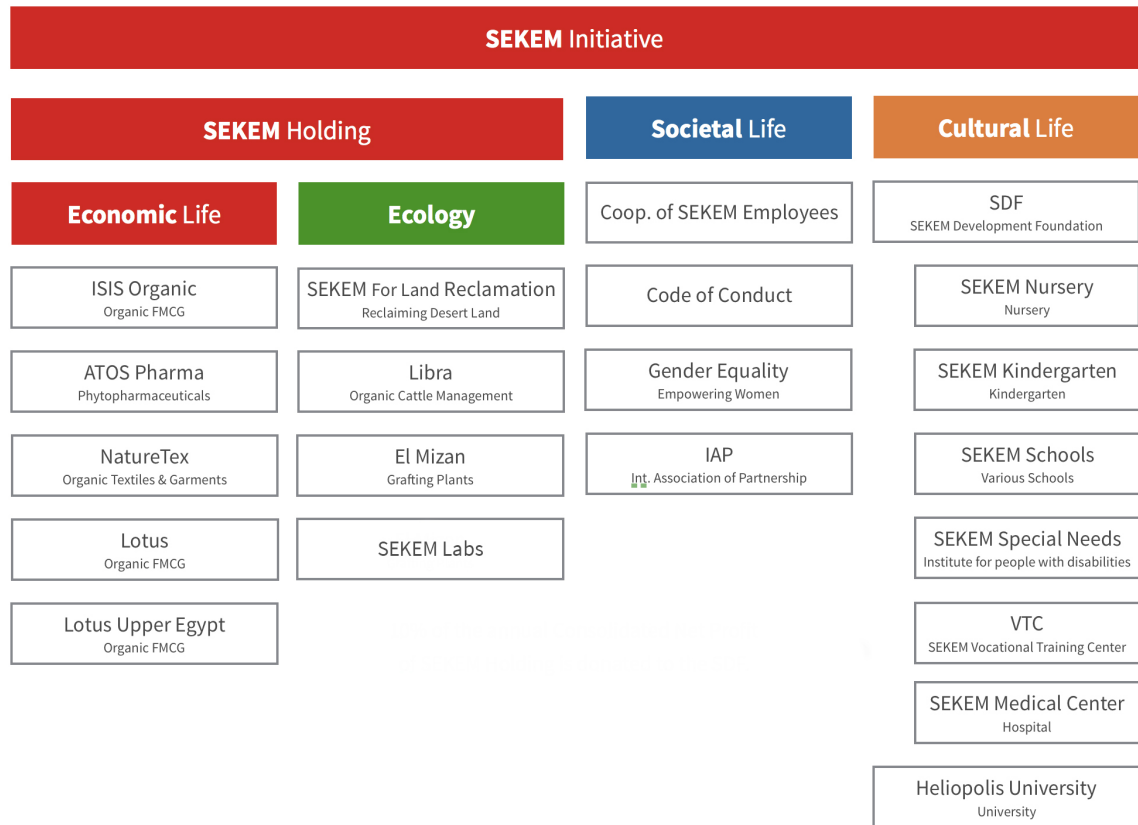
SEKEM Initiative

SEKEM Holding

Economic Life

ISIS Organic
Organic FMCG

ATOS Pharma
Phytopharmaceuticals

NatureTex
Organic Textiles & Garments

Lotus
Organic FMCG

Lotus Upper Egypt
Organic FMCG

Ecology

SEKEM For Land Reclamation
Reclaiming Desert Land

Libra
Organic Cattle Management

El Mizan
Grafting Plants

SEKEM Labs

Societal Life

Coop. of SEKEM Employees

Code of Conduct

Gender Equality
Empowering Women

IAP
Int. Association of Partnership

Cultural Life

SDF
SEKEM Development Foundation

SEKEM Nursery
Nursery

SEKEM Kindergarten
Kindergarten

SEKEM Schools
Various Schools

SEKEM Special Needs
Institute for people with disabilities

VTC
SEKEM Vocational Training Center

SEKEM Medical Center
Hospital

Heliopolis University
University